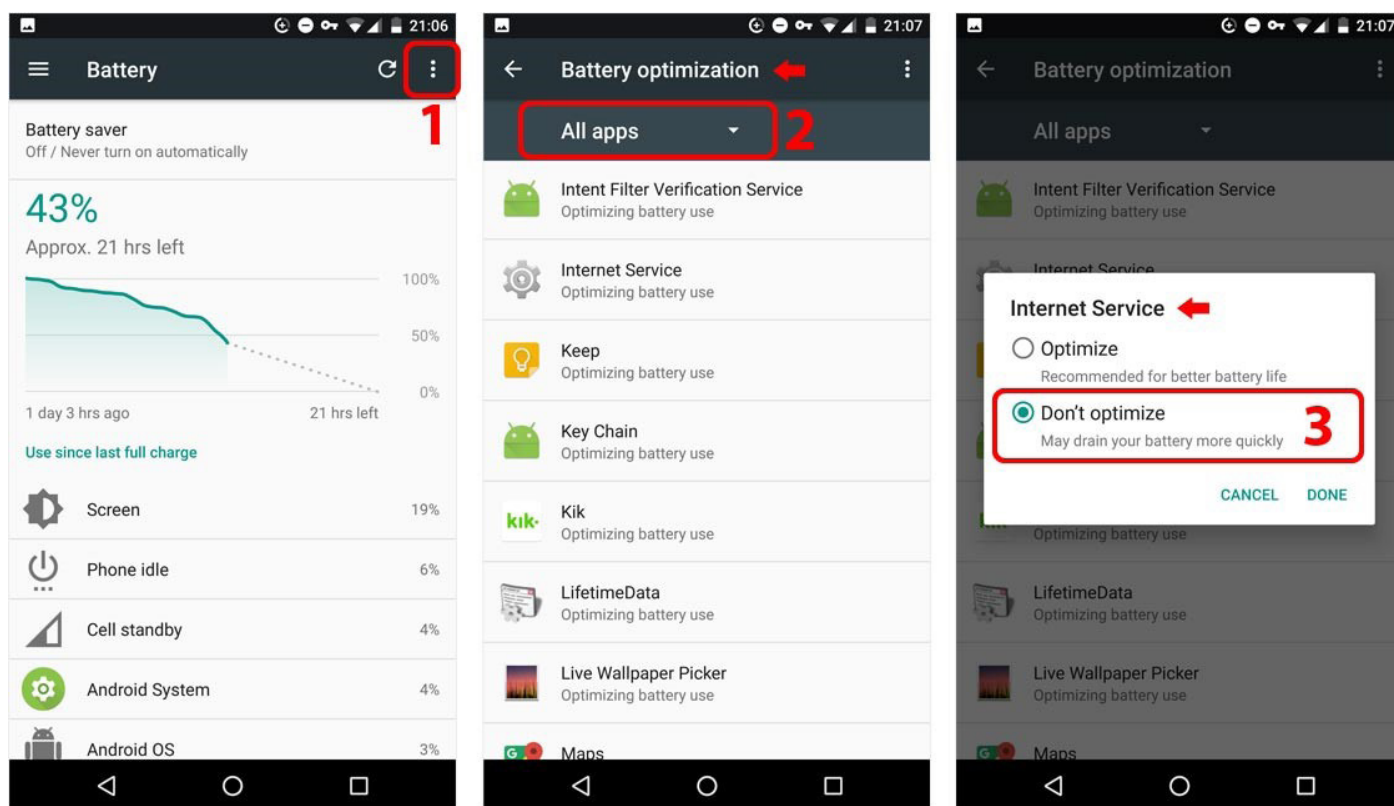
21:06

Battery

1

Battery saver
Off / Never turn on automatically

43%
Approx. 21 hrs left

100%
50%
0%

1 day 3 hrs ago
21 hrs left

Use since last full charge

Screen 19%
Phone idle 6%
Cell standby 4%
Android System 4%
Android OS 3%

21:07

Battery optimization

All apps

2

Intent Filter Verification Service
Optimizing battery use

Internet Service
Optimizing battery use

Keep
Optimizing battery use

Key Chain
Optimizing battery use

kik·
Kik
Optimizing battery use

LifetimeData
Optimizing battery use

Live Wallpaper Picker
Optimizing battery use

Maps

21:07

Battery optimization

All apps

Intent Filter Verification Service
Optimizing battery use

Internet Service

Internet Service

Optimize
Recommended for better battery life

Don't optimize
May drain your battery more quickly

3

CANCEL DONE

Optimizing battery use

LifetimeData
Optimizing battery use

Live Wallpaper Picker
Optimizing battery use

Maps